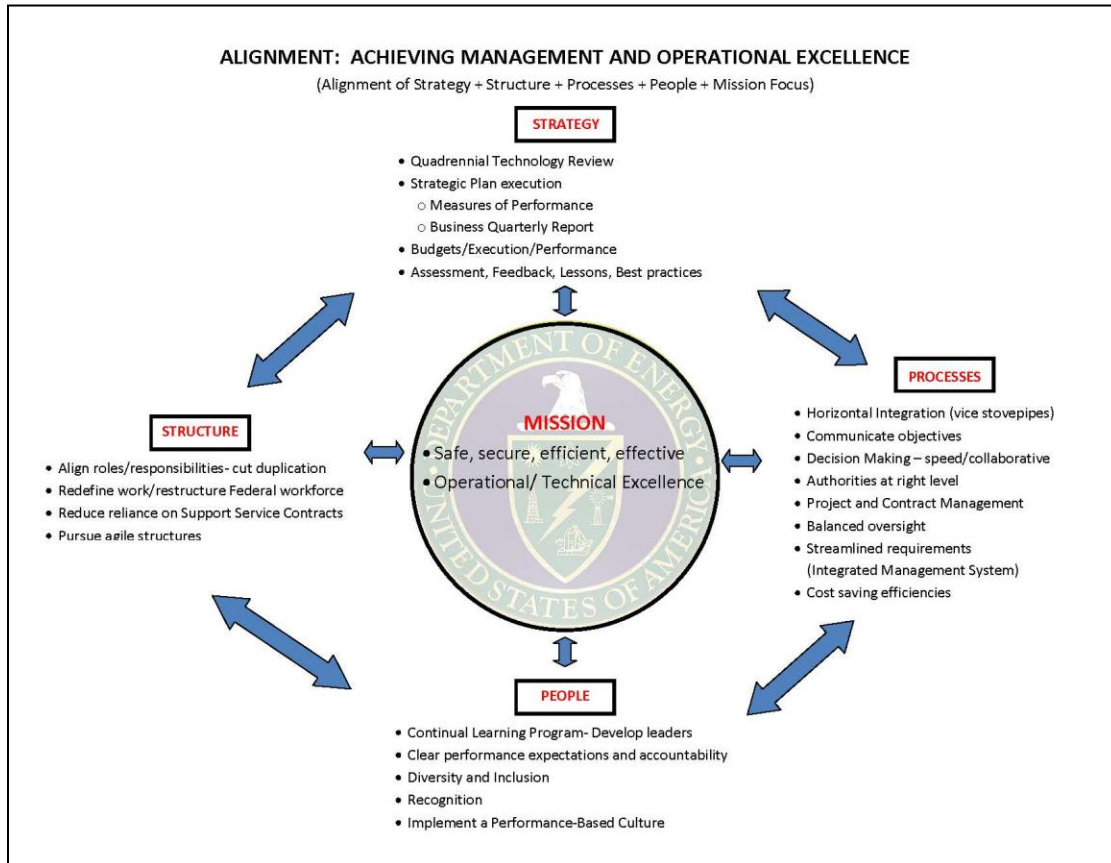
ALIGNMENT: ACHIEVING MANAGEMENT AND OPERATIONAL EXCELLENCE

(Alignment of Strategy + Structure + Processes + People + Mission Focus)

STRATEGY

• Quadrennial Technology Review
• Strategic Plan execution
  ○ Measures of Performance
  ○ Business Quarterly Report
• Budgets/Execution/Performance
• Assessment, Feedback, Lessons, Best practices

STRUCTURE

• Align roles/responsibilities- cut duplication
• Redefine work/restructure Federal workforce
• Reduce reliance on Support Service Contracts
• Pursue agile structures

DEPARTMENT OF ENERGY
UNITED STATES OF AMERICA

MISSION

• Safe, secure, efficient, effective
• Operational/ Technical Excellence

PROCESSES

• Horizontal Integration (vice stovepipes)
• Communicate objectives
• Decision Making – speed/collaborative
• Authorities at right level
• Project and Contract Management
• Balanced oversight
• Streamlined requirements (Integrated Management System)
• Cost saving efficiencies

PEOPLE

• Continual Learning Program- Develop leaders
• Clear performance expectations and accountability
• Diversity and Inclusion
• Recognition
• Implement a Performance-Based Culture